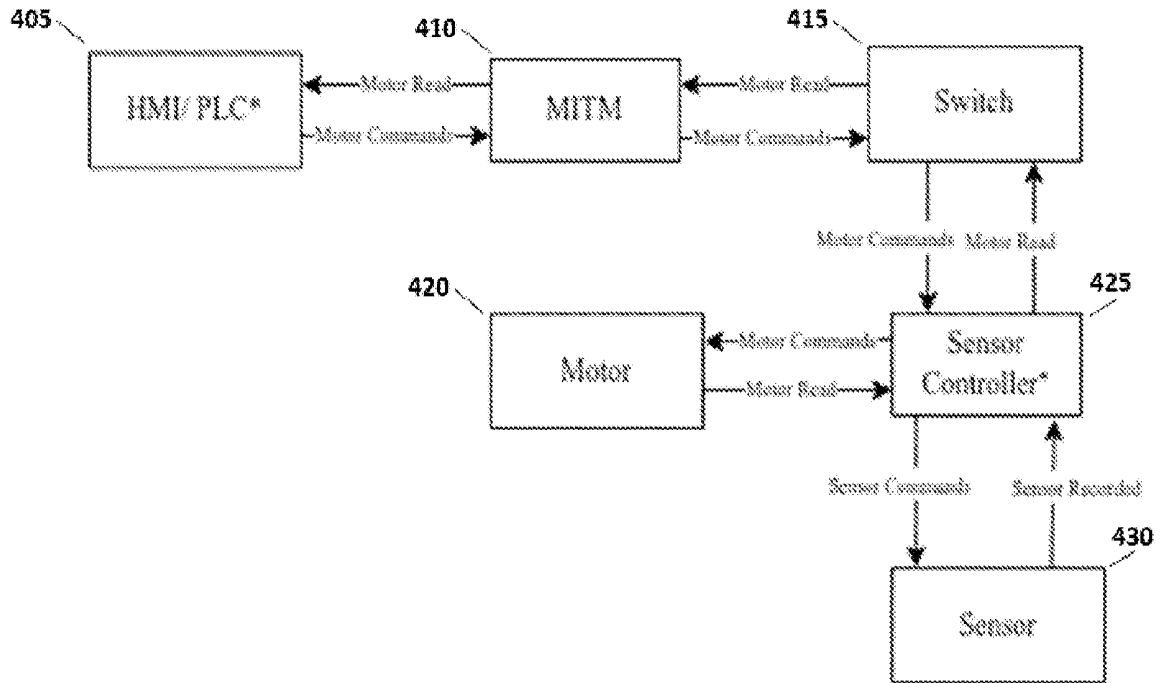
405

HMI/ PLC*

Motor Read

Motor Commands

410

MITM

Motor Read

Motor Commands

415

Switch

Motor Commands

Motor Read

420

Motor

Motor Commands

Motor Read

425

Sensor Controller*

Sensor Commands

Sensor Recorded

430

Sensor